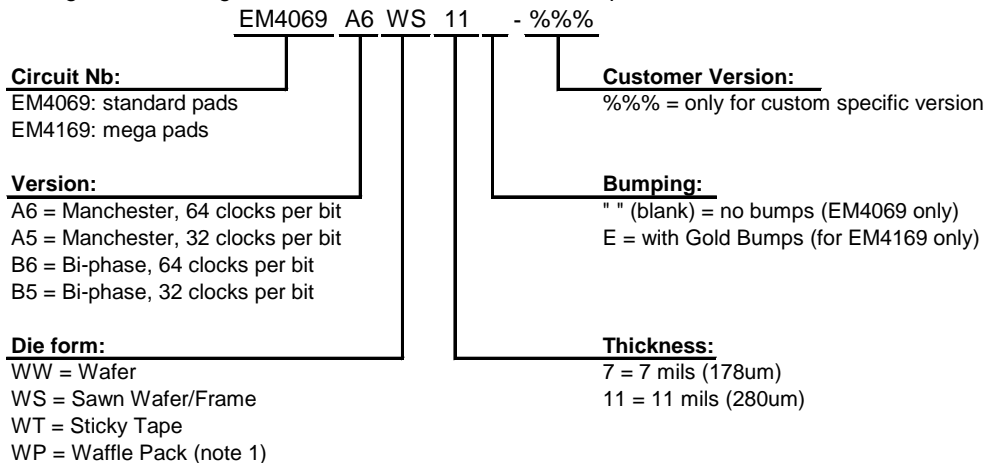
EM4069 A6 WS 11 - %%%

**Circuit Nb:**
EM4069: standard pads
EM4169: mega pads

**Version:**
A6 = Manchester, 64 clocks per bit
A5 = Manchester, 32 clocks per bit
B6 = Bi-phase, 64 clocks per bit
B5 = Bi-phase, 32 clocks per bit

**Die form:**
WW = Wafer
WS = Sawn Wafer/Frame
WT = Sticky Tape
WP = Waffle Pack (note 1)

**Customer Version:**
%%% = only for custom specific version

**Bumping:**
" " (blank) = no bumps (EM4069 only)
E = with Gold Bumps (for EM4169 only)

**Thickness:**
7 = 7 mils (178um)
11 = 11 mils (280um)